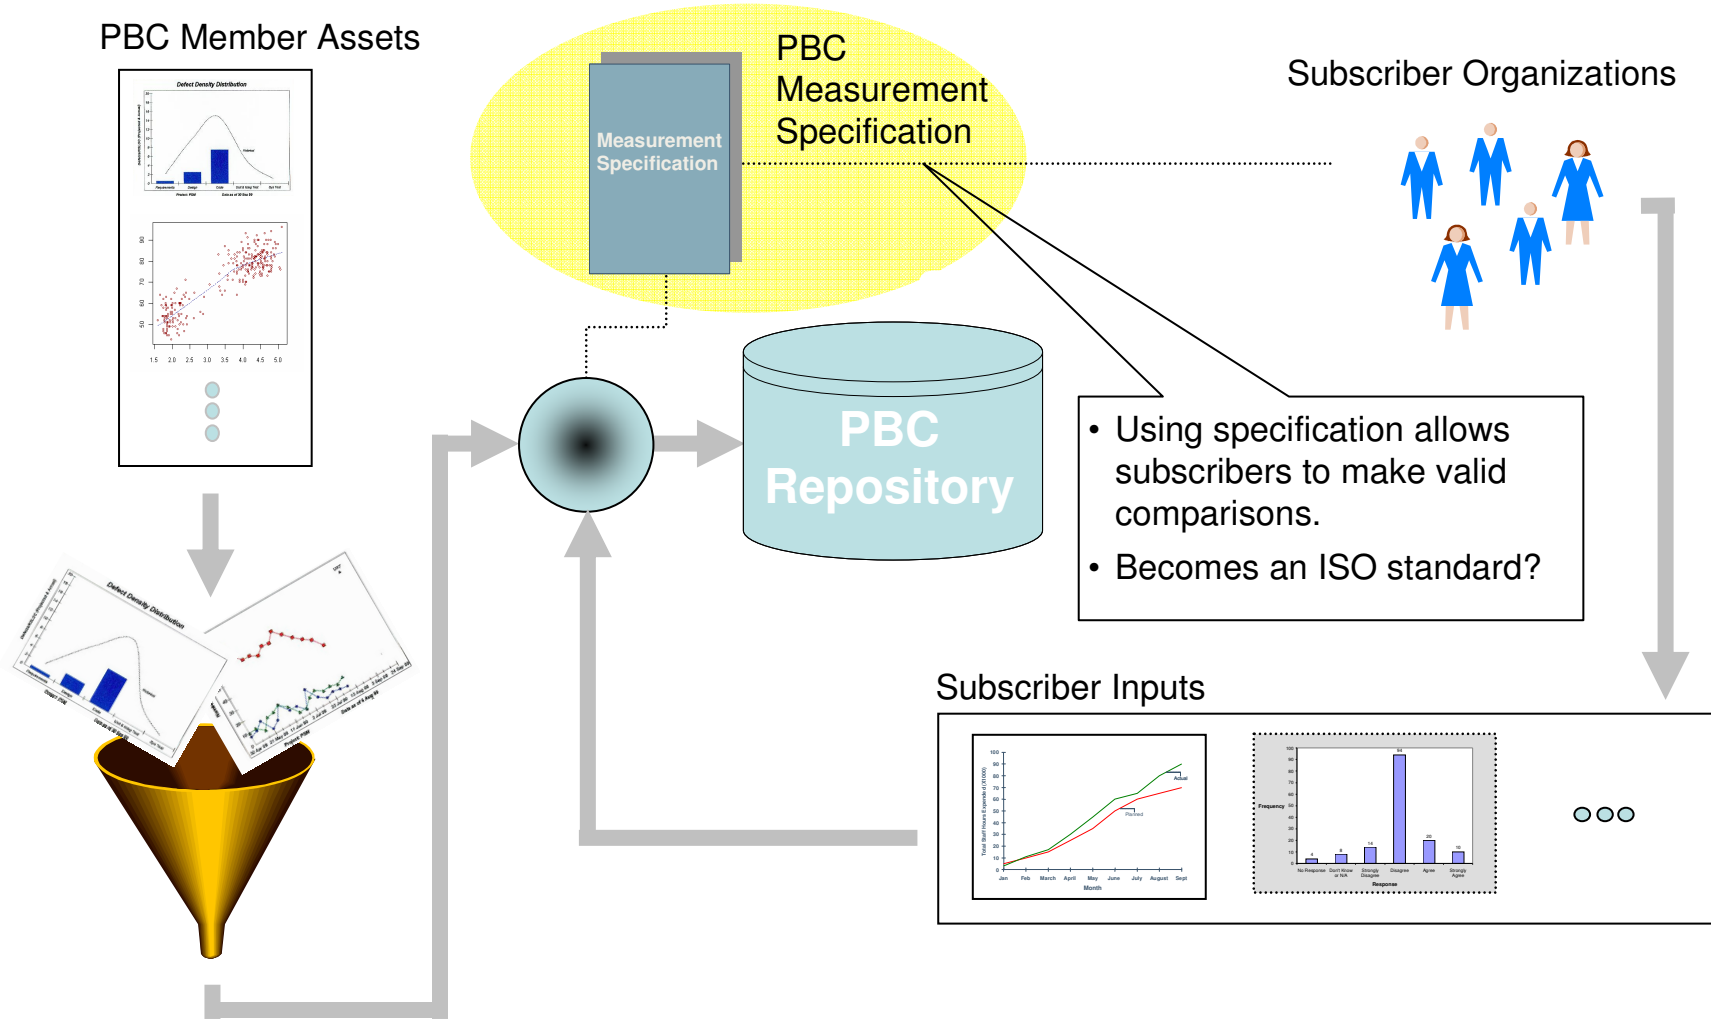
PBC Member Assets

Defect Density Distribution

PBC Measurement Specification

Measurement Specification

Subscriber Organizations

PBC Repository

• Using specification allows subscribers to make valid comparisons.

• Becomes an ISO standard?

Subscriber Inputs

Defect Density Distribution

Jan Feb March April May June July August Sept

Month

Actual

Planned

Frequency

No Response Don't Know or N/A Strongly Disagree Disagree Agree Strongly Agree

Response